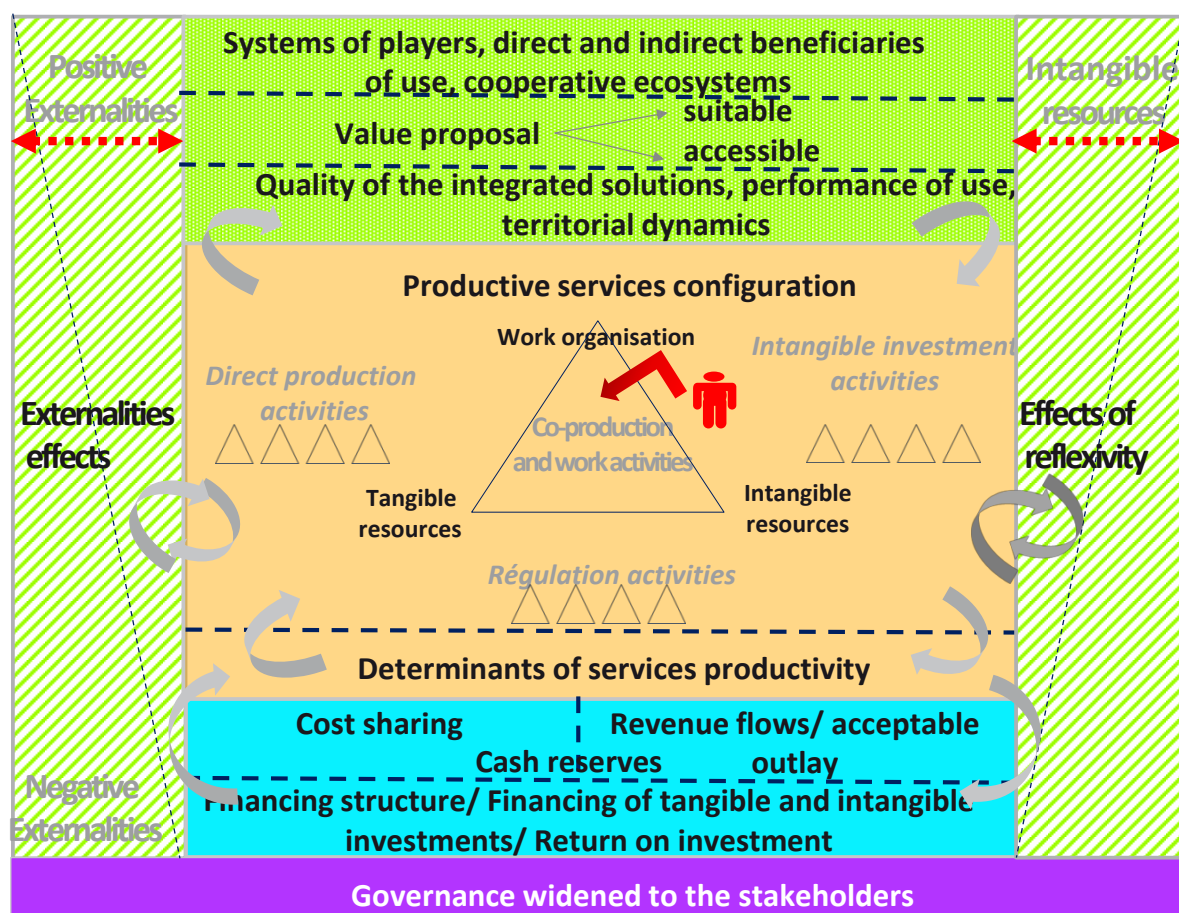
Positive Externalities

Systems of players, direct and indirect beneficiaries of use, cooperative ecosystems

Intangible resources

Value proposal

suitable

accessible

Quality of the integrated solutions, performance of use, territorial dynamics

Productive services configuration

Work organisation

Direct production activities

Intangible investment activities

Externalities effects

Co-production and work activities

Effects of reflexivity

Tangible resources

Intangible resources

Régulation activities

Determinants of services productivity

Cost sharing

Revenue flows/ acceptable outlay

Cash reserves

Negative Externalities

Financing structure/ Financing of tangible and intangible investments/ Return on investment

Governance widened to the stakeholders